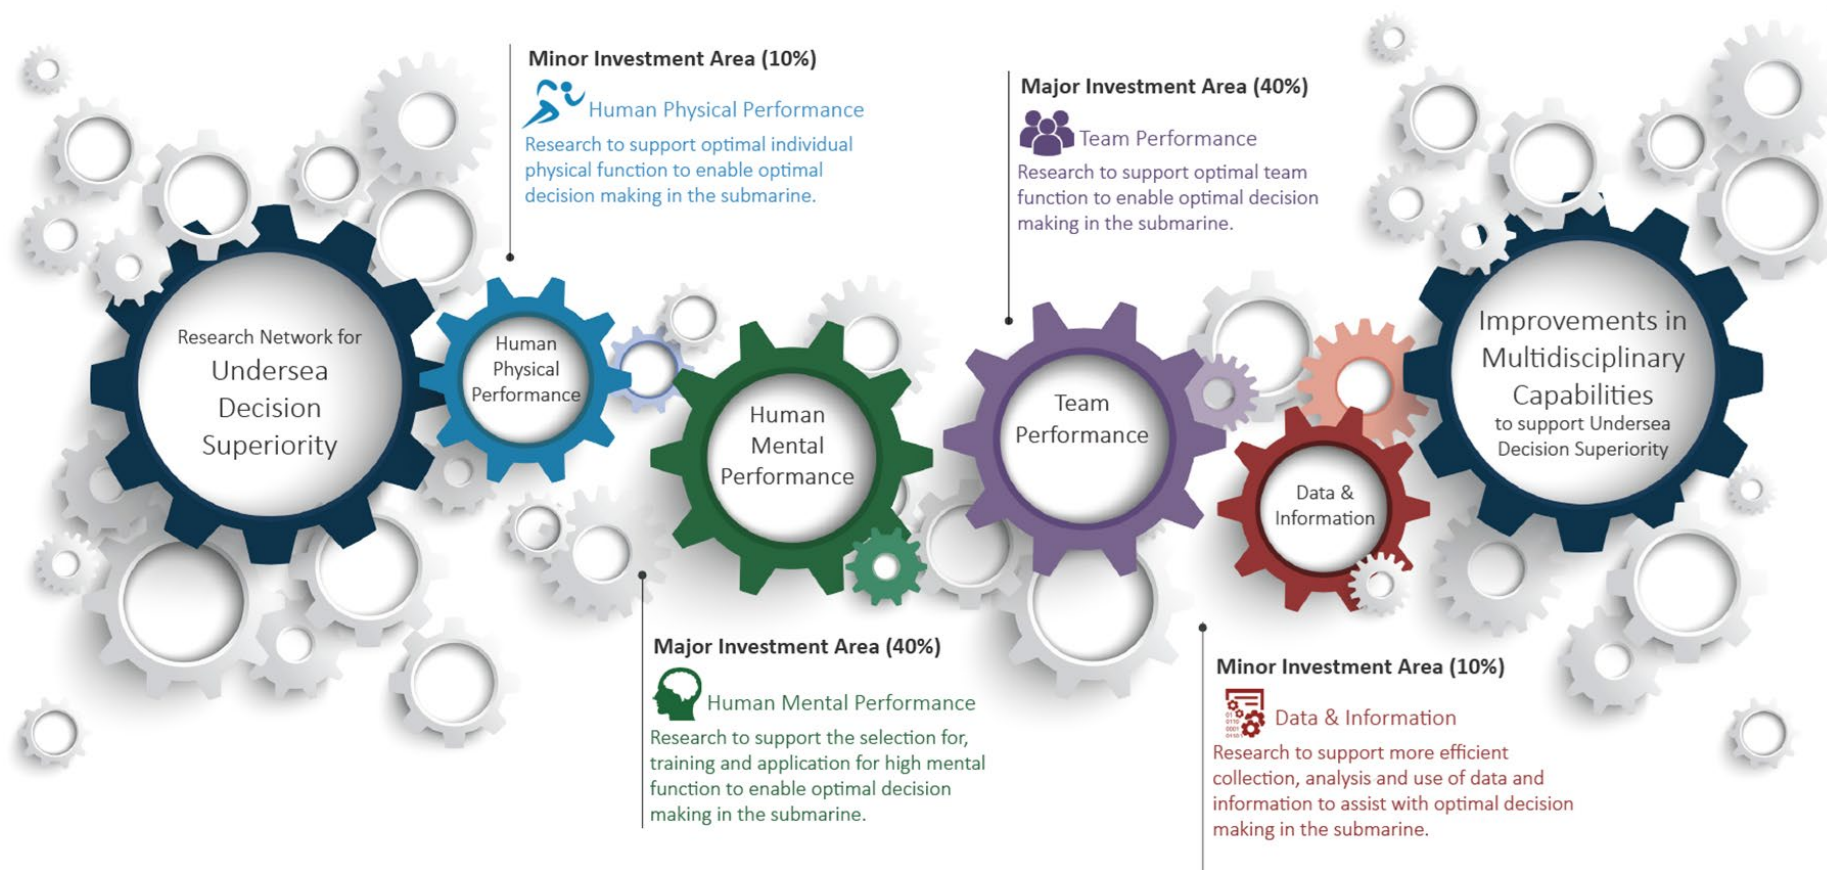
Minor Investment Area (10%)

Human Physical Performance

Research to support optimal individual physical function to enable optimal decision making in the submarine.

Major Investment Area (40%)

Team Performance

Research to support optimal team function to enable optimal decision making in the submarine.

Research Network for Undersea Decision Superiority

Human Physical Performance

Human Mental Performance

Team Performance

Data & Information

Improvements in Multidisciplinary Capabilities to support Undersea Decision Superiority

Major Investment Area (40%)

Human Mental Performance

Research to support the selection for, training and application for high mental function to enable optimal decision making in the submarine.

Minor Investment Area (10%)

Data & Information

Research to support more efficient collection, analysis and use of data and information to assist with optimal decision making in the submarine.